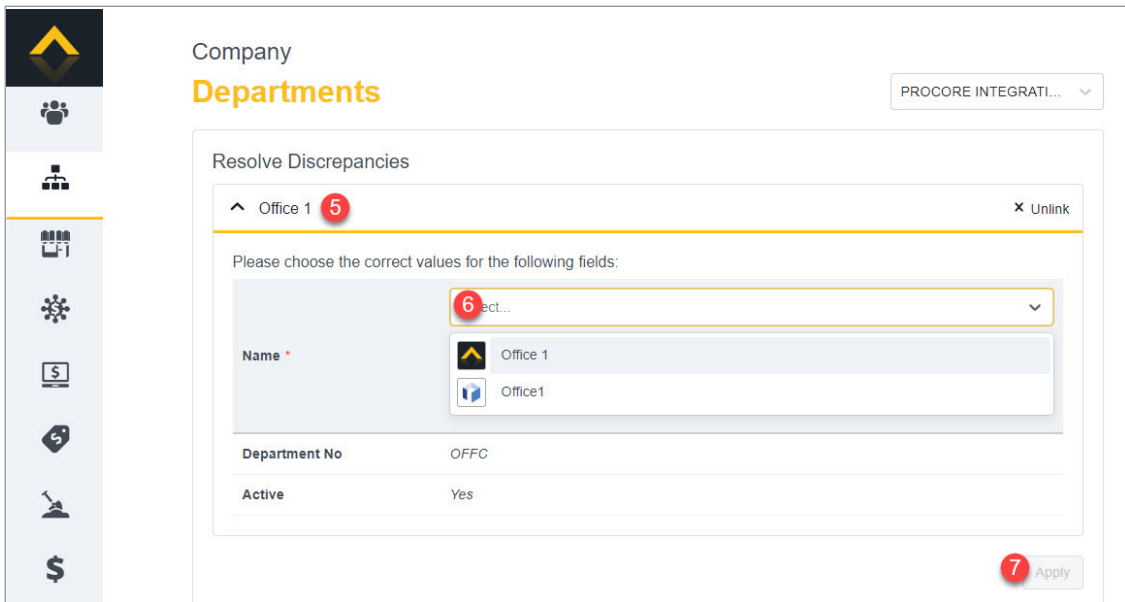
Company

Departments

PROCORE INTEGRATI...

Resolve Discrepancies

Office 1 5

× Unlink

Please choose the correct values for the following fields:

| | |
|---|---|
| Name * | 6 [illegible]ect... |
| | Office 1 |
| | Office1 |
| Department No | OFFC |
| Active | Yes |

7 Apply